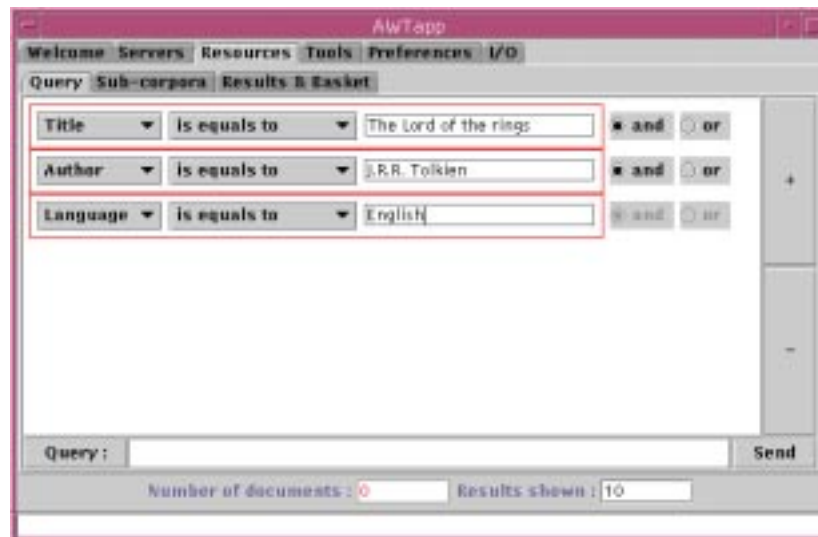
AWTapp

Welcome Servers Resources Tools Preferences I/O

Query Sub-corpora Results & Basket

Title ▾ is equals to ▾ The Lord of the rings and or

Author ▾ is equals to ▾ J.R.R. Tolkien and or

Language ▾ is equals to ▾ English and or

+

-

Query : Send

Number of documents : 0 Results shown : 10